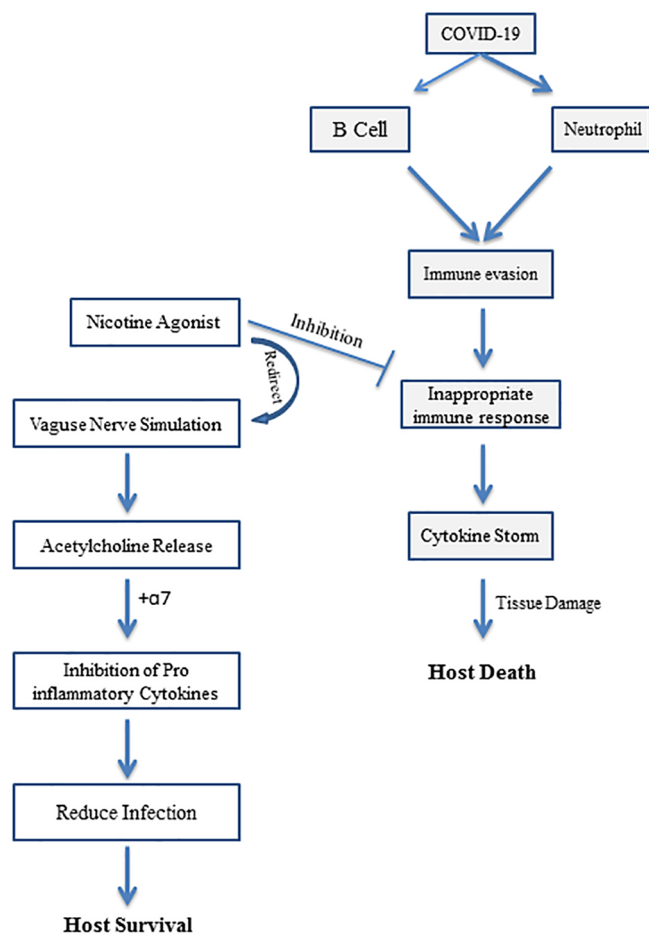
COVID-19

B Cell

Neutrophil

Immune evasion

Nicotine Agonist

Inhibition

Redirect

Inappropriate immune response

Vaguse Nerve Simulation

Cytokine Storm

Tissue Damage

Host Death

Acetylcholine Release

+α7

Inhibition of Pro inflammatory Cytokines

Reduce Infection

Host Survival